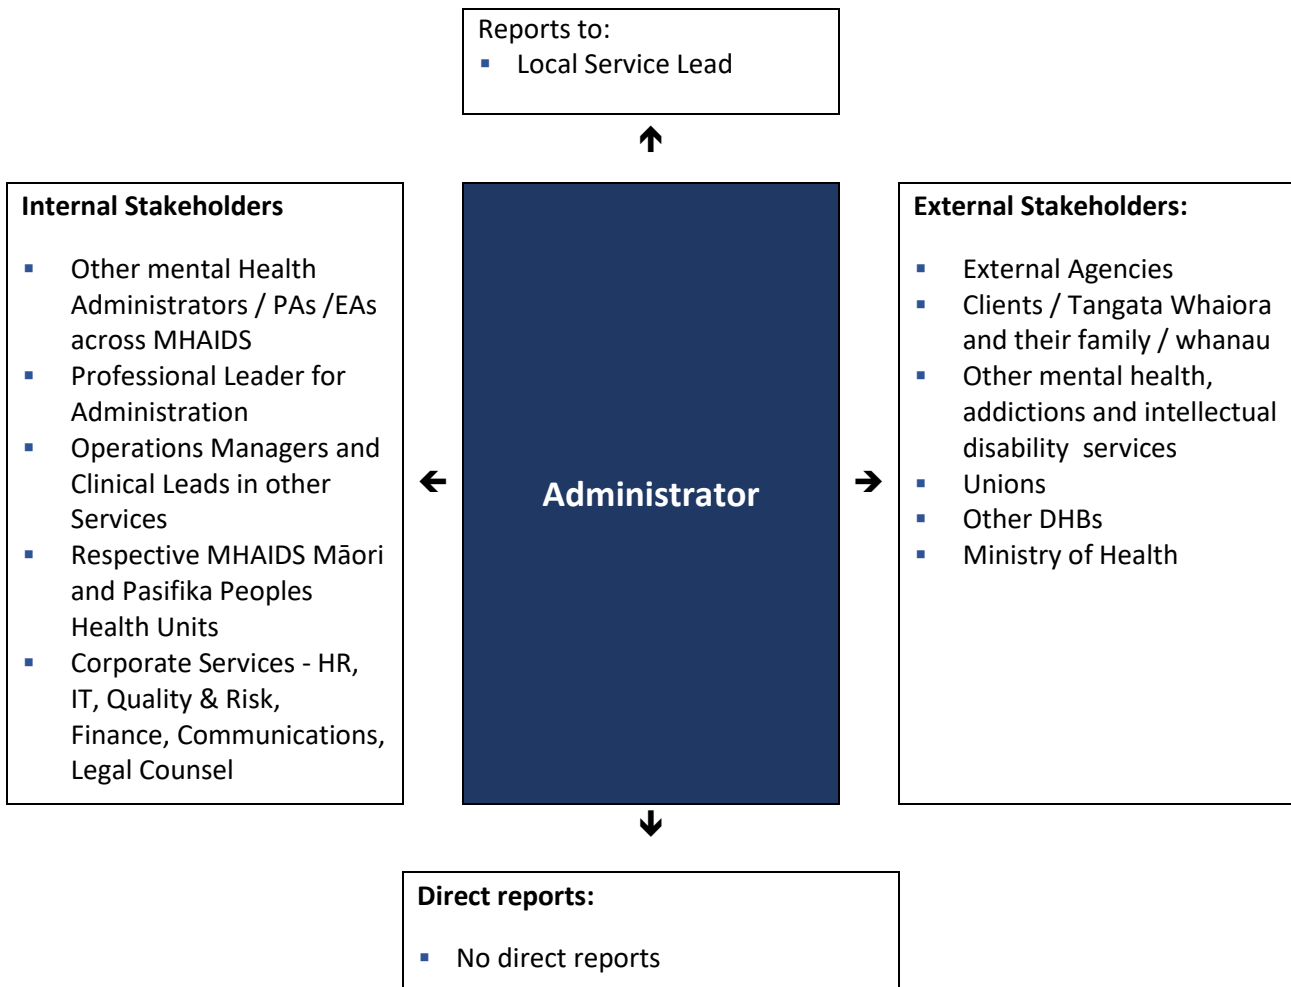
Reports to:
- Local Service Lead

Internal Stakeholders

- Other mental Health Administrators / PAs /EAs across MHAIDS
- Professional Leader for Administration
- Operations Managers and Clinical Leads in other Services
- Respective MHAIDS Māori and Pasifika Peoples Health Units
- Corporate Services - HR, IT, Quality & Risk, Finance, Communications, Legal Counsel

Administrator

External Stakeholders:

- External Agencies
- Clients / Tangata Whaiora and their family / whanau
- Other mental health, addictions and intellectual disability services
- Unions
- Other DHBs
- Ministry of Health

Direct reports:

- No direct reports